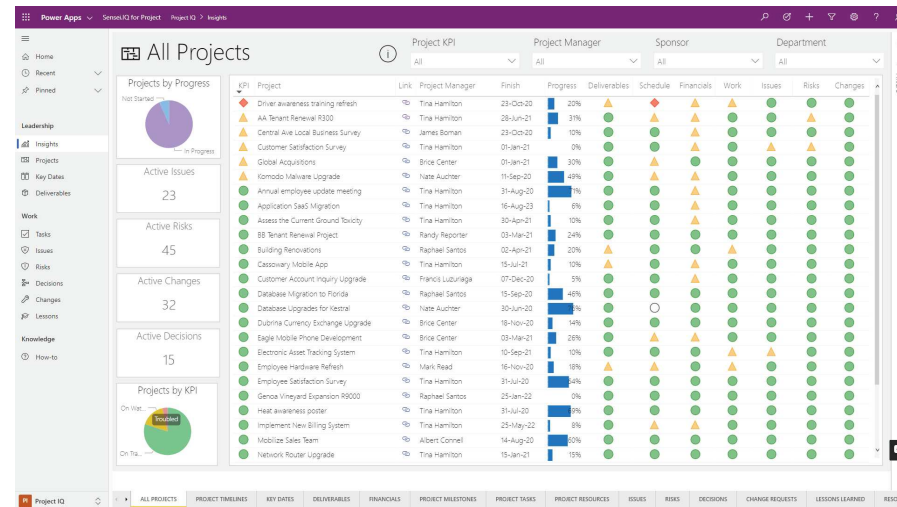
Power Apps SenseIQ for Project Project IQ > Insights

Home
Recent
Pinned

Leadership
Insights
Projects
Key Dates
Deliverables

Work
Tasks
Issues
Risks
Decisions
Changes
Lessons

Knowledge
How-to

PI Project IQ

All Projects

Project KPI
All
Project Manager
All
Sponsor
All
Department
All

Projects by Progress
Not Started
In Progress

Active Issues
23

Active Risks
45

Active Changes
32

Active Decisions
15

Projects by KPI
On Wat...
Troubled
On Tra...

| KPI | Project | Link | Project Manager | Finish | Progress |
|---|---|---|---|---|---|
| | Driver awareness training refresh | | Tina Hamilton | 23-Oct-20 | 20% |
| | AA Tenant Renewal R300 | | Tina Hamilton | 28-Jun-21 | 31% |
| | Central Ave Local Business Survey | | James Boman | 23-Oct-20 | 10% |
| | Customer Satisfaction Survey | | Tina Hamilton | 01-Jan-21 | 0% |
| | Global Acquisitions | | Brice Center | 01-Jan-21 | 30% |
| | Komodo Malware Upgrade | | Nate Auchter | 11-Sep-20 | 49% |
| | Annual employee update meeting | | Tina Hamilton | 31-Aug-20 | 71% |
| | Application SaaS Migration | | Tina Hamilton | 16-Aug-23 | 6% |
| | Assess the Current Ground Toxicity | | Tina Hamilton | 30-Apr-21 | 10% |
| | BB Tenant Renewal Project | | Randy Reporter | 03-Mar-21 | 24% |
| | Building Renovations | | Raphael Santos | 02-Apr-21 | 20% |
| | Cassowary Mobile App | | Tina Hamilton | 15-Jul-21 | 10% |
| | Customer Account Inquiry Upgrade | | Francis Luzuriaga | 07-Dec-20 | 5% |
| | Database Migration to Florida | | Raphael Santos | 15-Sep-20 | 46% |
| | Database Upgrades for Kestral | | Nate Auchter | 30-Jun-20 | 58% |
| | Dubrina Currency Exchange Upgrade | | Brice Center | 18-Nov-20 | 14% |
| | Eagle Mobile Phone Development | | Brice Center | 08-Sep-20 | 26% |
| | Electronic Asset Tracking System | | Tina Hamilton | 10-Sep-21 | 1% |
| | Employee Hardware Refresh | | Mark Read | 16-Nov-20 | 18% |
| | Employee Satisfaction Survey | | Tina Hamilton | 31-Jul-20 | 64% |
| | Genoa Vineyard Expansion R9000 | | Raphael Santos | 25-Jan-22 | 0% |
| | Heat awareness poster | | Tina Hamilton | 31-Jul-20 | 69% |
| | Implement New Billing System | | Tina Hamilton | 25-May-22 | 8% |
| | Mobilize Sales Team | | Albert Connell | 14-Aug-20 | 60% |
| | Network Router Upgrade | | Tina Hamilton | 15-Jan-21 | 15% |

Deliverables Schedule Financials Work Issues Risks Changes

ALL PROJECTS | PROJECT TIMELINES | KEY DATES | DELIVERABLES | FINANCIALS | PROJECT MILESTONES | PROJECT TASKS | PROJECT RESOURCES | ISSUES | RISKS | DECISIONS | CHANGE REQUESTS | LESSONS LEARNED | RESO